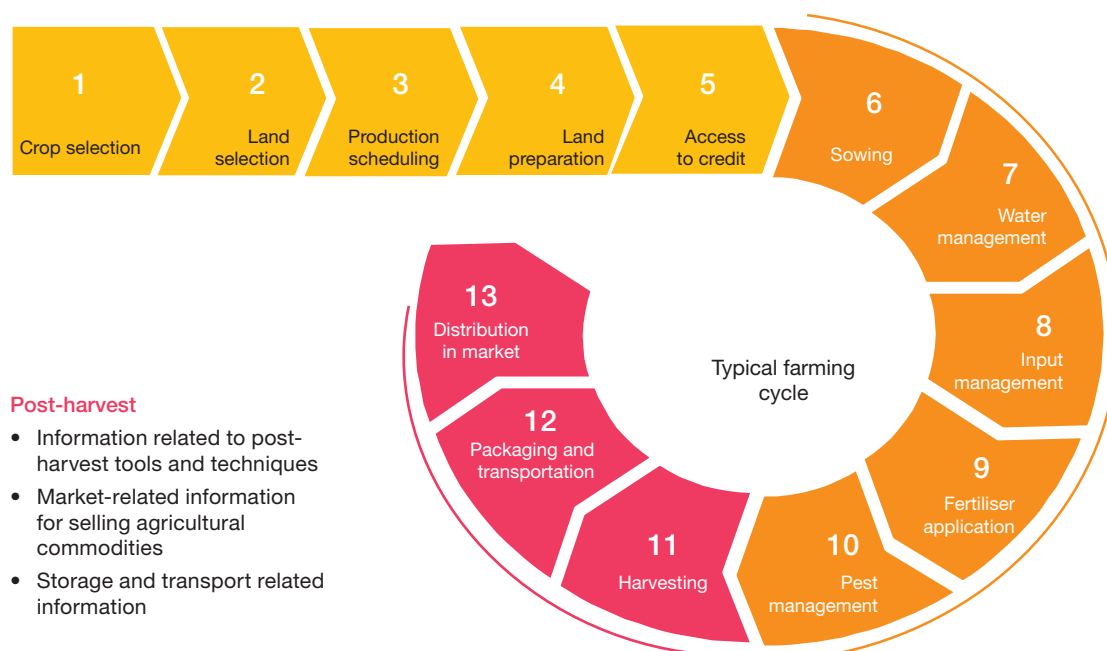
1
Crop selection

2
Land selection

3
Production scheduling

4
Land preparation

5
Access to credit

6
Sowing

7
Water management

8
Input management

9
Fertiliser application

10
Pest management

11
Harvesting

12
Packaging and transportation

13
Distribution in market

Typical farming cycle

Post-harvest

• Information related to post-harvest tools and techniques
• Market-related information for selling agricultural commodities
• Storage and transport related information